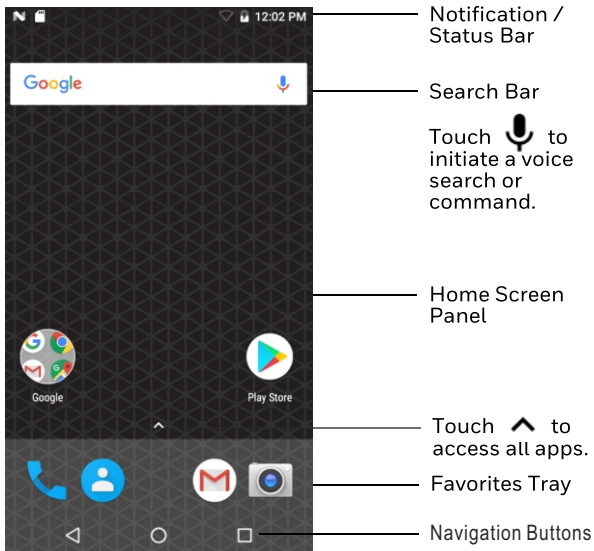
12:02 PM

Google

Google

Play Store

Notification / Status Bar

Search Bar

Touch to initiate a voice search or command.

Home Screen Panel

Touch to access all apps.

Favorites Tray

Navigation Buttons